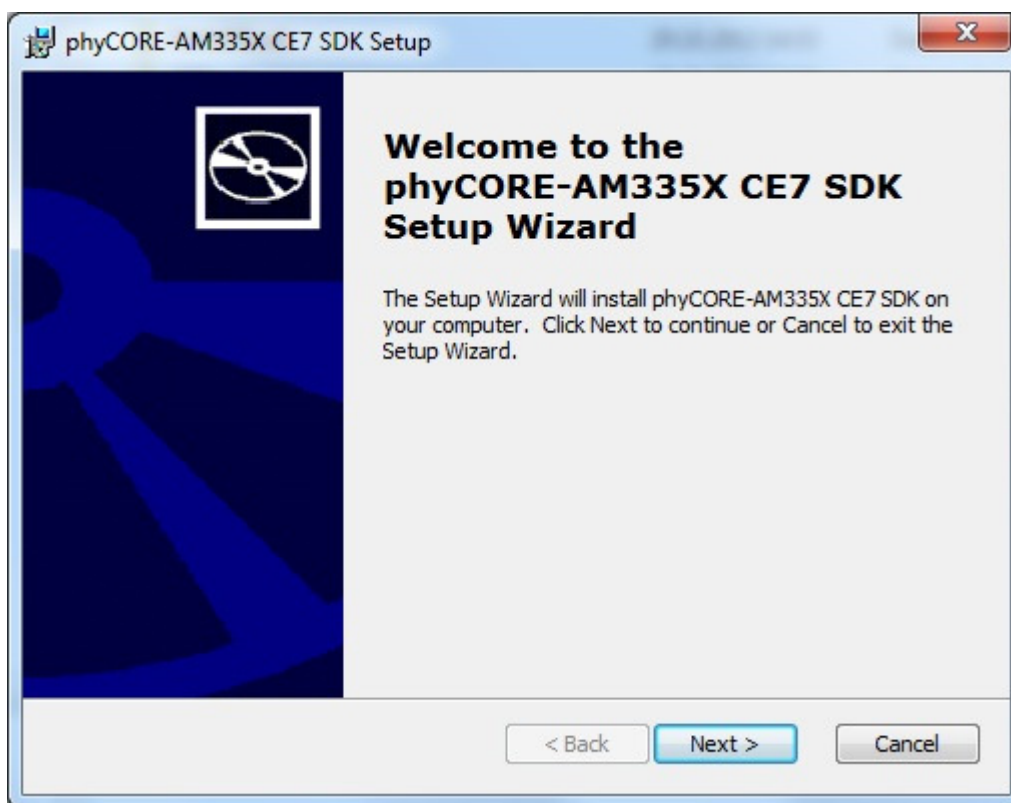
phyCORE-AM335X CE7 SDK Setup

Welcome to the phyCORE-AM335X CE7 SDK Setup Wizard

The Setup Wizard will install phyCORE-AM335X CE7 SDK on your computer. Click Next to continue or Cancel to exit the Setup Wizard.

< Back
Next >
Cancel